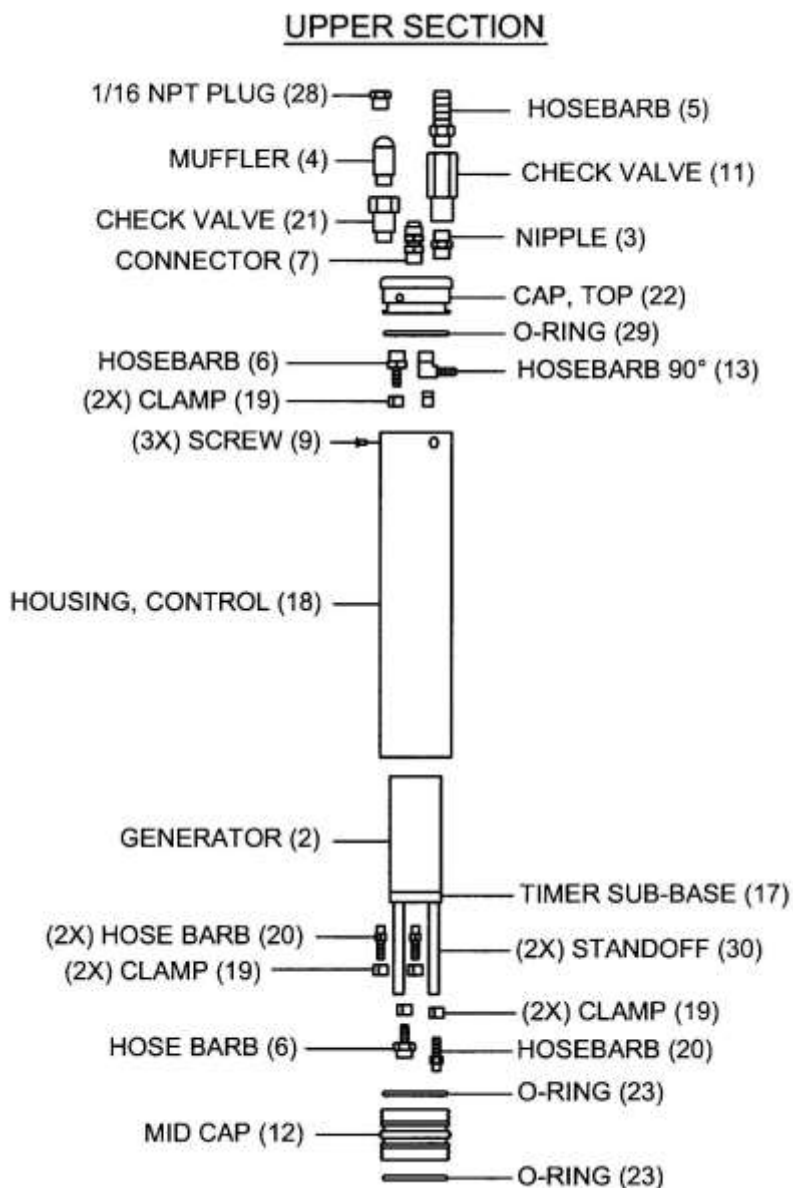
UPPER SECTION

1/16 NPT PLUG (28)
HOSEBARB (5)
MUFFLER (4)
CHECK VALVE (11)
CHECK VALVE (21)
NIPPLE (3)
CONNECTOR (7)
CAP, TOP (22)
O-RING (29)
HOSEBARB (6)
HOSEBARB 90° (13)
(2X) CLAMP (19)
(3X) SCREW (9)
HOUSING, CONTROL (18)
GENERATOR (2)
TIMER SUB-BASE (17)
(2X) HOSE BARB (20)
(2X) STANDOFF (30)
(2X) CLAMP (19)
(2X) CLAMP (19)
HOSE BARB (6)
HOSEBARB (20)
O-RING (23)
MID CAP (12)
O-RING (23)